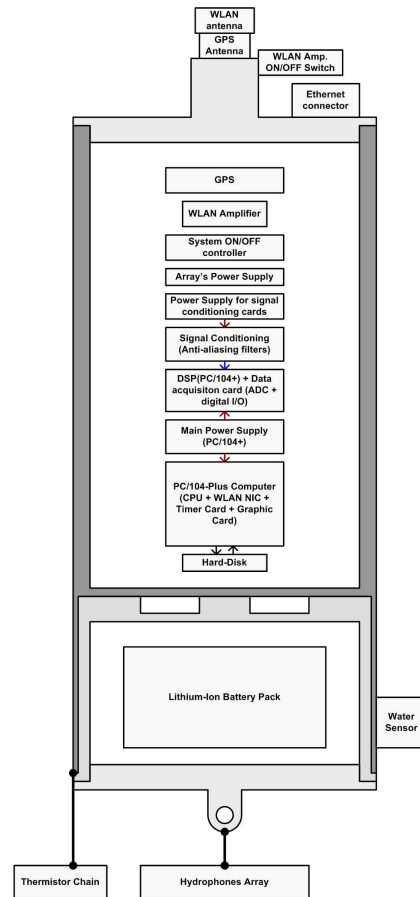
WLAN antenna

GPS Antenna

WLAN Amp. ON/OFF Switch

Ethernet connector

GPS

WLAN Amplifier

System ON/OFF controller

Array's Power Supply

Power Supply for signal conditioning cards

Signal Conditioning (Anti-aliasing filters)

DSP(PC/104+) + Data acquisiton card (ADC + digital I/O)

Main Power Supply (PC/104+)

PC/104-Plus Computer (CPU + WLAN NIC + Timer Card + Graphic Card)

Hard-Disk

Lithium-Ion Battery Pack

Water Sensor

Thermistor Chain

Hydrophones Array